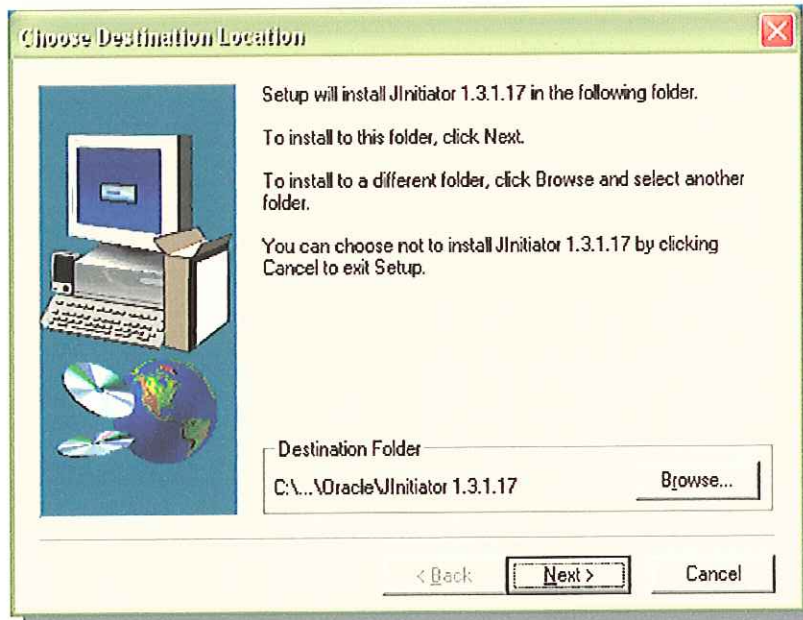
Choose Destination Location

Setup will install JInitiator 1.3.1.17 in the following folder.

To install to this folder, click Next.

To install to a different folder, click Browse and select another folder.

You can choose not to install JInitiator 1.3.1.17 by clicking Cancel to exit Setup.

Destination Folder

C:\...\Oracle\JInitiator 1.3.1.17

Browse...

< Back

Next >

Cancel